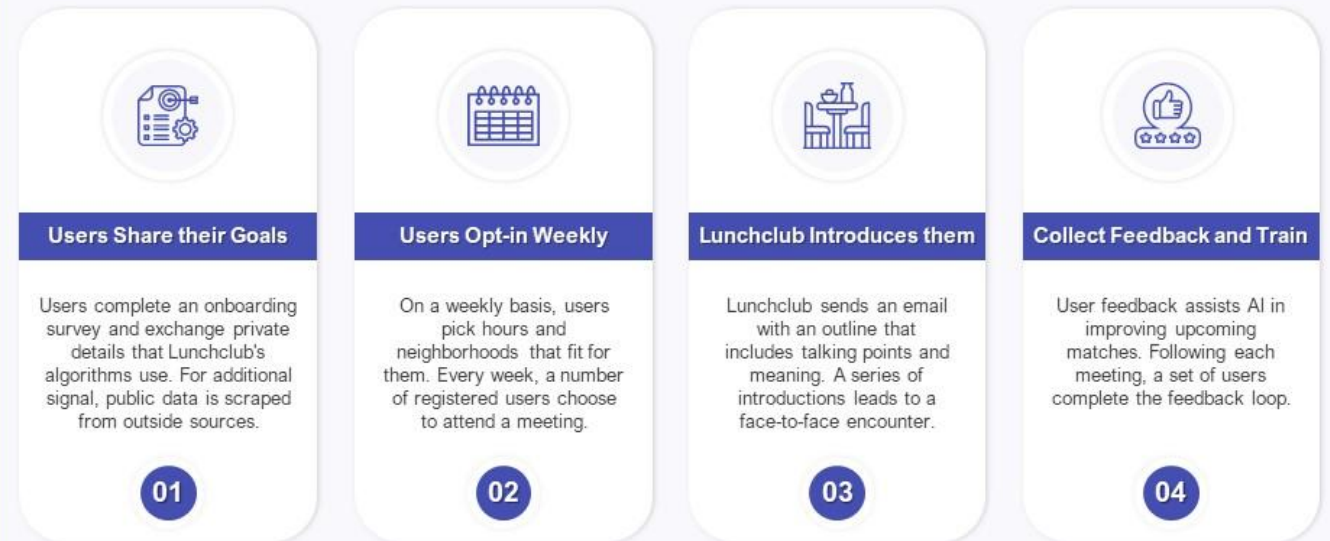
Users Share their Goals

Users complete an onboarding survey and exchange private details that Lunchclub's algorithms use. For additional signal, public data is scraped from outside sources.

01

Users Opt-in Weekly

On a weekly basis, users pick hours and neighborhoods that fit for them. Every week, a number of registered users choose to attend a meeting.

02

Lunchclub Introduces them

Lunchclub sends an email with an outline that includes talking points and meaning. A series of introductions leads to a face-to-face encounter.

03

Collect Feedback and Train

User feedback assists AI in improving upcoming matches. Following each meeting, a set of users complete the feedback loop.

04